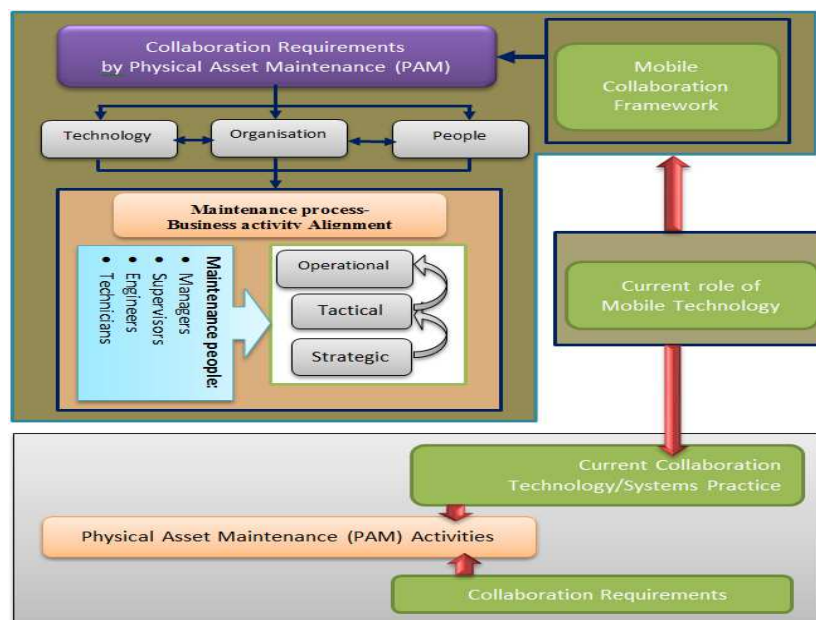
Collaboration Requirements by Physical Asset Maintenance (PAM)

Mobile Collaboration Framework

Technology

Organisation

People

Maintenance process-Business activity Alignment

Maintenance people:
• Managers
• Supervisors
• Engineers
• Technicians

Operational

Tactical

Strategic

Current role of Mobile Technology

Current Collaboration Technology/Systems Practice

Physical Asset Maintenance (PAM) Activities

Collaboration Requirements